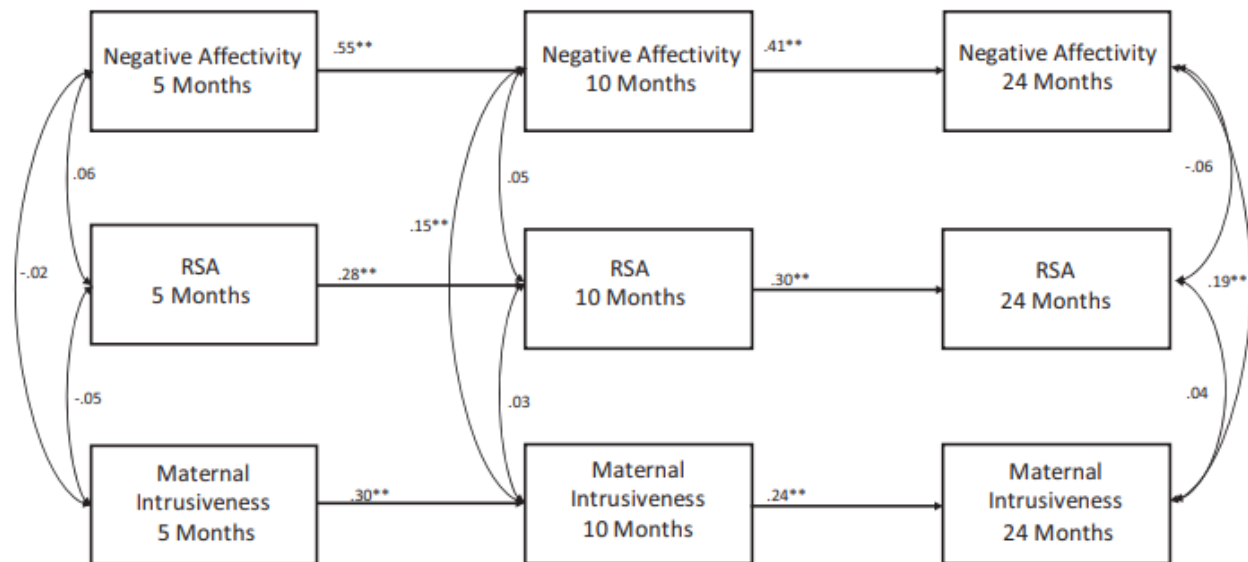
Negative Affectivity 5 Months

.55**

Negative Affectivity 10 Months

.41**

Negative Affectivity 24 Months

.06

-.02

.05

.15**

-.06

RSA 5 Months

.28**

RSA 10 Months

.30**

RSA 24 Months

.19**

-.05

.03

.04

Maternal Intrusiveness 5 Months

.30**

Maternal Intrusiveness 10 Months

.24**

Maternal Intrusiveness 24 Months